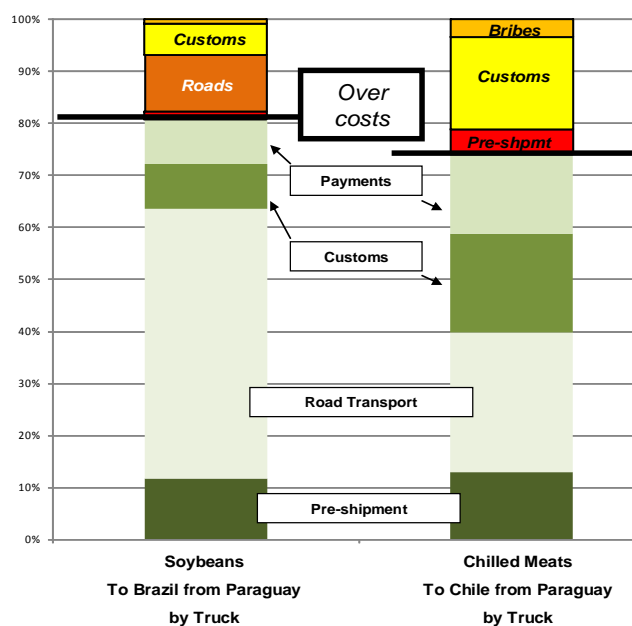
100%
90%
80%
70%
60%
50%
40%
30%
20%
10%
0%

Customs
Roads
Over costs
Bribes
Customs
Pre-shpmt

Payments
Customs
Road Transport
Pre-shipment

Soybeans
To Brazil from Paraguay
by Truck

Chilled Meats
To Chile from Paraguay
by Truck